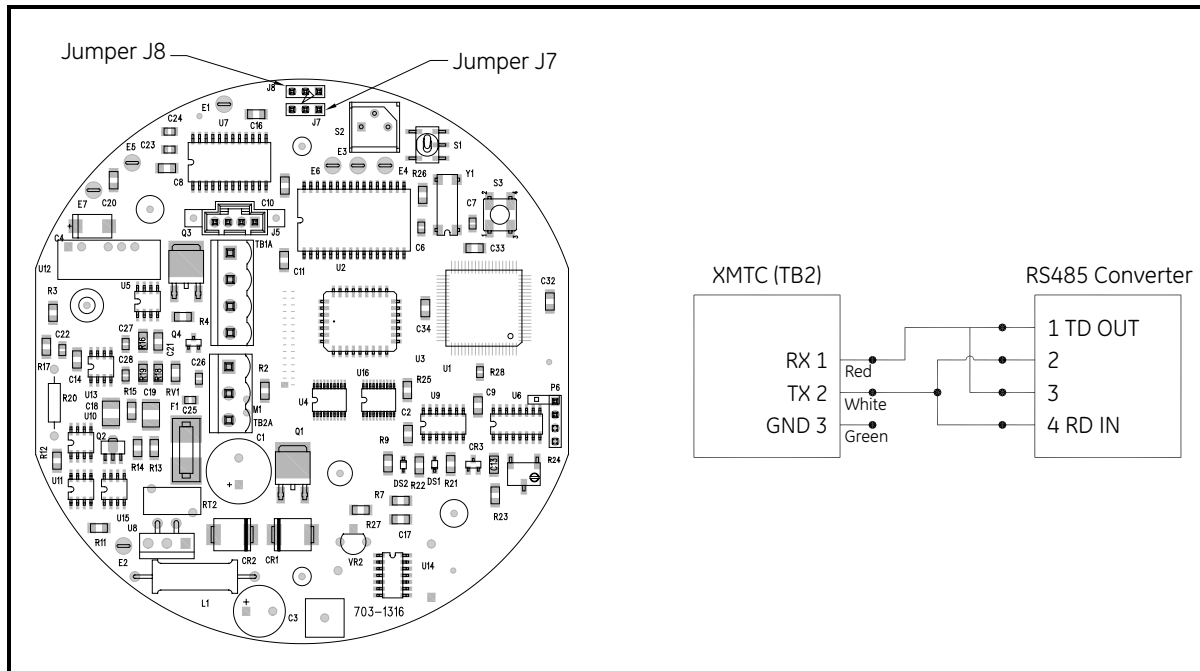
Jumper J8
Jumper J7
J8
J7
E1
C24
U7
C16
S2
S1
E5
C23
E3
C8
E6
E4
R26
Y1
S3
E7
C20
C10
C7
Q3
J5
C4
TB1A
C6
C33
U12
C11
U2
R3
U5
C32
R4
C22
C27
R16
C21
Q4
C34
C28
C26
U3
R17
C14
U13
R15
R19
R18
RV1
R2
U1
R28
R25
C18
U10
C19
C25
F1
M1
TB2A
U16
U4
U9
C2
C9
U6
P6
R20
Q2
C1
Q1
R9
CR3
R12
R14
R13
DS2
R22
DS1
R21
C13
R24
U11
RT2
R7
U15
U8
R11
R27
C17
R23
E2
CR2
CR1
VR2
U14
L1
C3
703-1316
XMTC (TB2)
RS485 Converter
RX 1
TX 2
GND 3
Red
White
Green
1 TD OUT
2
3
4 RD IN